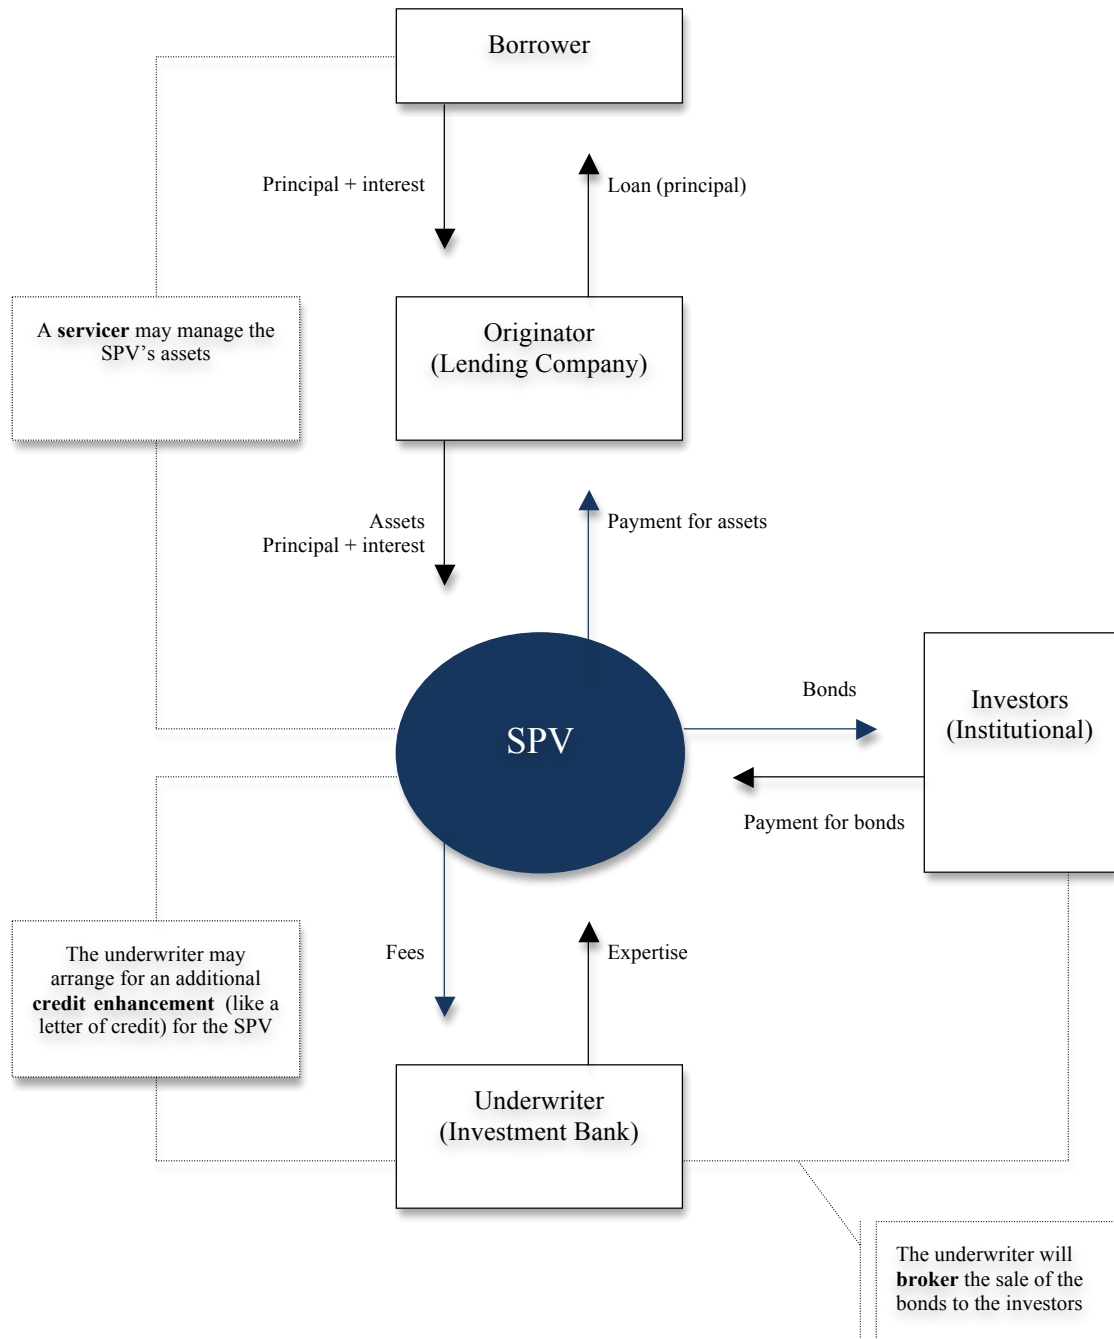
Borrower

Principal + interest

Loan (principal)

A **servicer** may manage the SPV's assets

Originator
(Lending Company)

Assets
Principal + interest

Payment for assets

SPV

Bonds

Investors
(Institutional)

Payment for bonds

The underwriter may arrange for an additional **credit enhancement** (like a letter of credit) for the SPV

Fees

Expertise

Underwriter
(Investment Bank)

The underwriter will **broker** the sale of the bonds to the investors